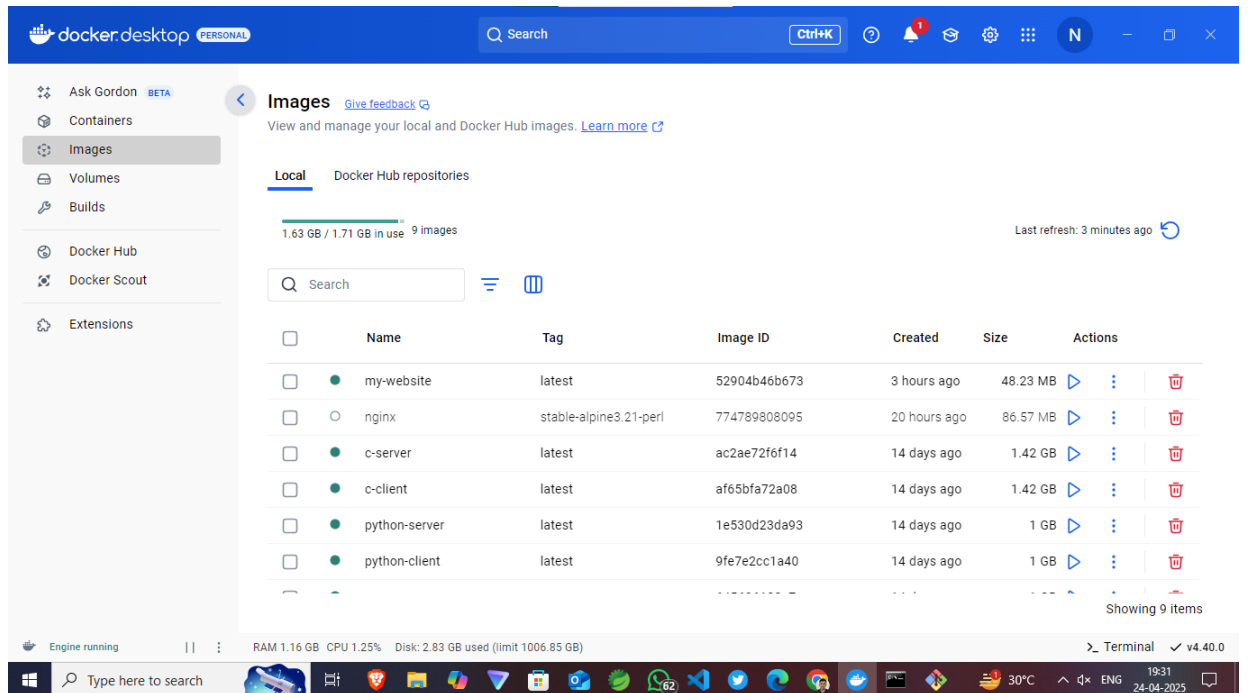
docker.desktop PERSONAL

Search Ctrl+K

1

N

Ask Gordon BETA
Containers
Images
Volumes
Builds
Docker Hub
Docker Scout
Extensions

Images Give feedback
View and manage your local and Docker Hub images. Learn more

Local Docker Hub repositories

1.63 GB / 1.71 GB in use 9 images

Last refresh: 3 minutes ago

Search

| | | Name | Tag | Image ID | Created | Size | Actions |
|---|---|---|---|---|---|---|---|
| | | my-website | latest | 52904b46b673 | 3 hours ago | 48.23 MB | |
| | | nginx | stable-alpine3.21-perl | 774789808095 | 20 hours ago | 86.57 MB | |
| | | c-server | latest | ac2ae72f6f14 | 14 days ago | 1.42 GB | |
| | | c-client | latest | af65bfa72a08 | 14 days ago | 1.42 GB | |
| | | python-server | latest | 1e530d23da93 | 14 days ago | 1 GB | |
| | | python-client | latest | 9fe7e2cc1a40 | 14 days ago | 1 GB | |

Showing 9 items

Engine running

RAM 1.16 GB CPU 1.25% Disk: 2.83 GB used (limit 1006.85 GB)

>_ Terminal ✓ v4.40.0

Type here to search

62

1

30°C ENG 19:31 24-04-2025